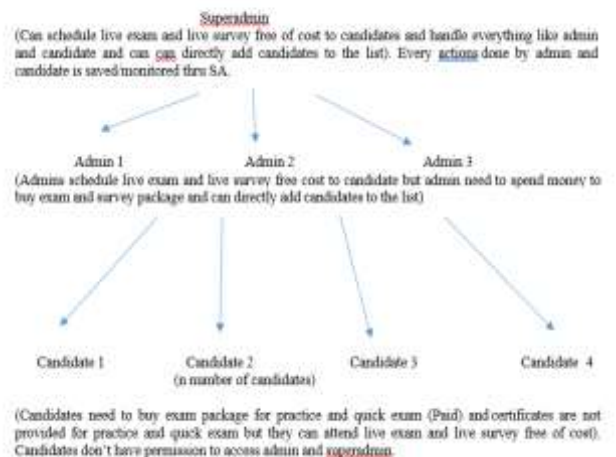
Superadmin

(Can schedule live exam and live survey free of cost to candidates and handle everything like admin and candidate and can can directly add candidates to the list). Every actions done by admin and candidate is saved/monitored thru SA.

Admin 1 Admin 2 Admin 3

(Admins schedule live exam and live survey free cost to candidate but admin need to spend money to buy exam and survey package and can directly add candidates to the list)

Candidate 1 Candidate 2 Candidate 3 Candidate 4

(n number of candidates)

(Candidates need to buy exam package for practice and quick exam (Paid) and certificates are not provided for practice and quick exam but they can attend live exam and live survey free of cost). Candidates don't have permission to access admin and superadmin.